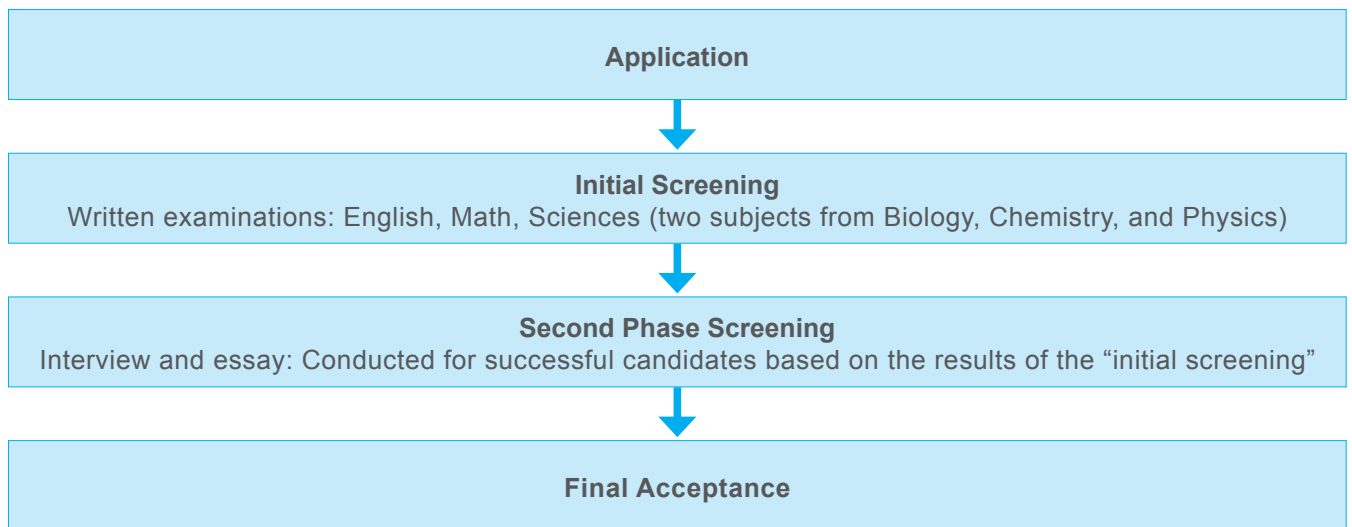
Application

Initial Screening
Written examinations: English, Math, Sciences (two subjects from Biology, Chemistry, and Physics)

Second Phase Screening
Interview and essay: Conducted for successful candidates based on the results of the “initial screening”

Final Acceptance